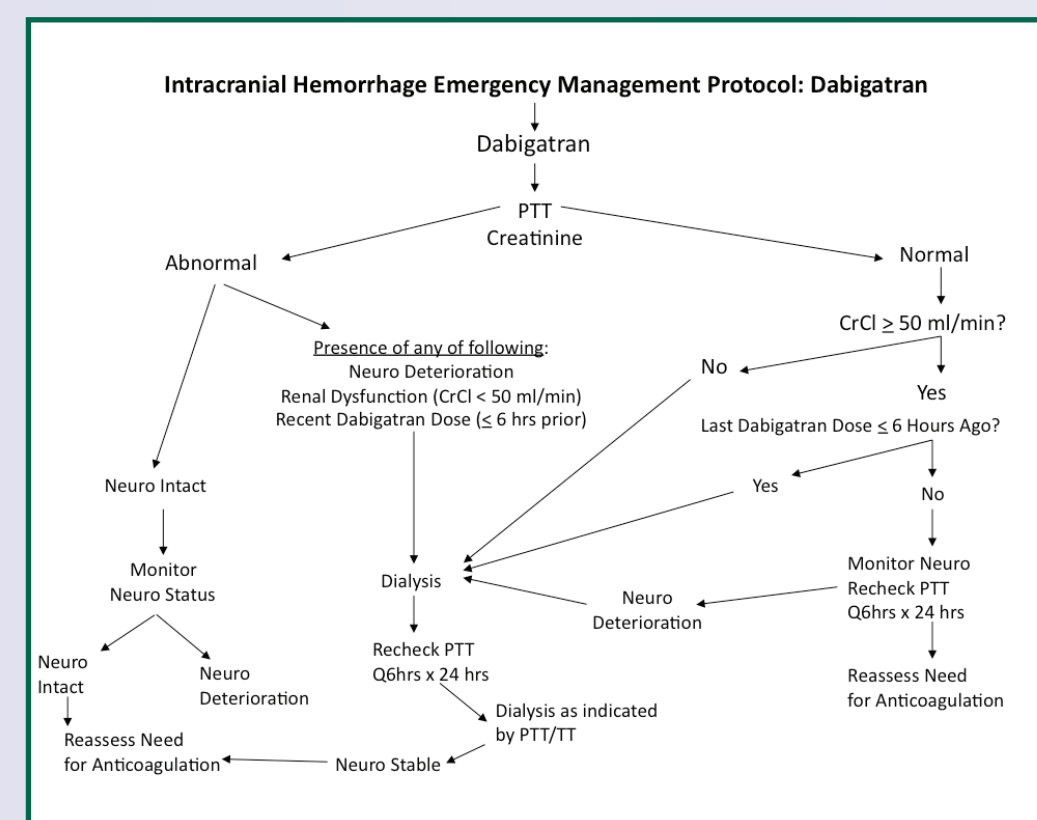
Intracranial Hemorrhage Emergency Management Protocol: Dabigatran

Dabigatran

PTT
Creatinine

Abnormal

Normal

CrCl $\geq$ 50 ml/min?

Presence of any of following:
Neuro Deterioration
Renal Dysfunction (CrCl < 50 ml/min)
Recent Dabigatran Dose ($\leq$ 6 hrs prior)

No

Yes

Last Dabigatran Dose $\leq$ 6 Hours Ago?

Neuro Intact

Yes

No

Monitor
Neuro Status

Dialysis

Neuro
Deterioration

Monitor Neuro
Recheck PTT
Q6hrs x 24 hrs

Neuro
Intact

Neuro
Deterioration

Recheck PTT
Q6hrs x 24 hrs

Reassess Need
for Anticoagulation

Dialysis as indicated
by PTT/TT

Reassess Need
for Anticoagulation

Neuro Stable